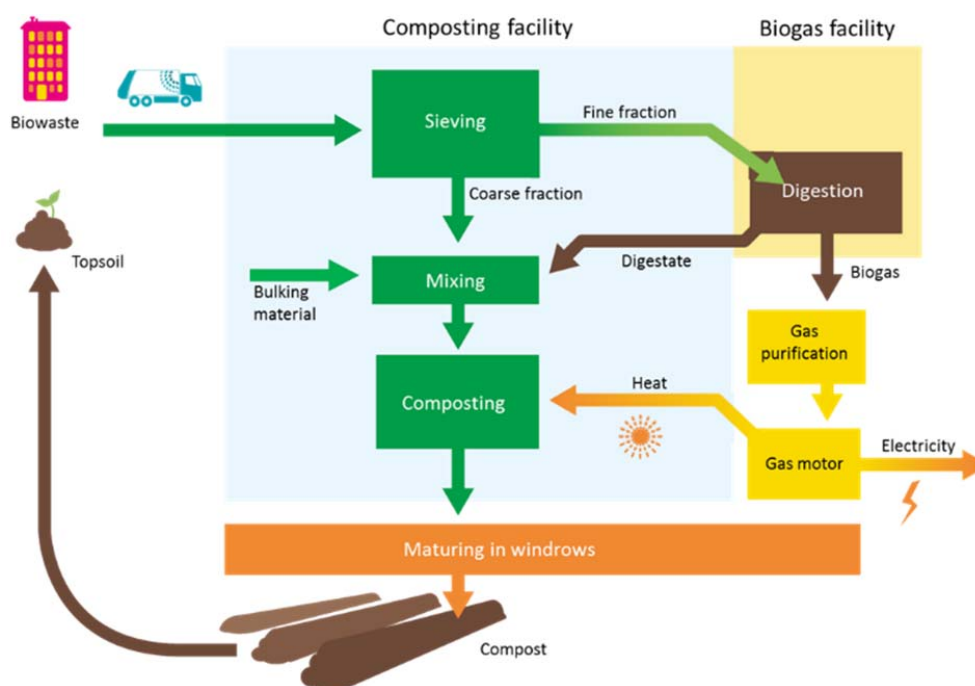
Composting facility

Biogas facility

Biowaste

Sieving

Fine fraction

Digestion

Coarse fraction

Topsoil

Digestate

Mixing

Biogas

Bulking material

Gas purification

Heat

Composting

Gas motor

Electricity

Maturing in windrows

Compost